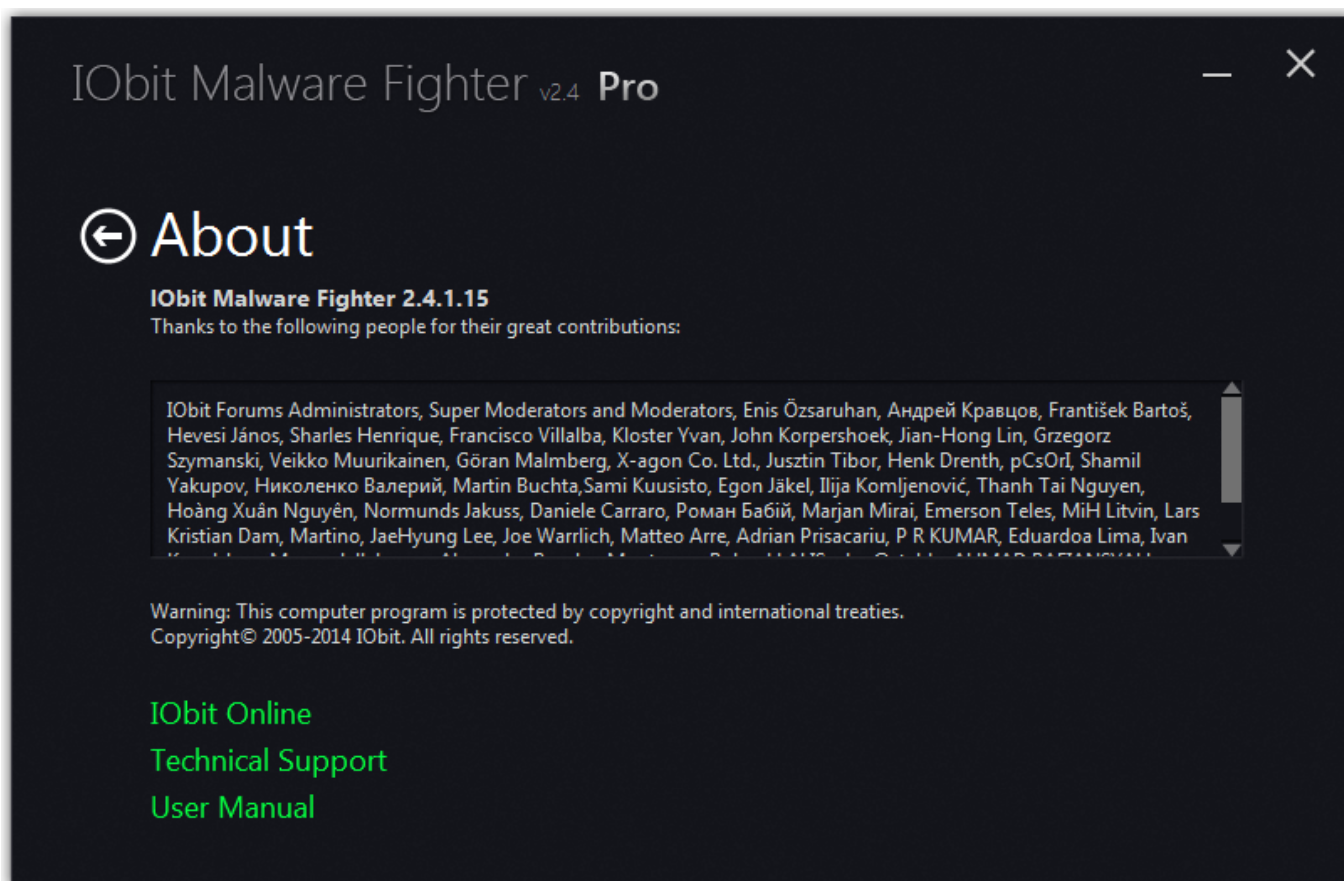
IObit Malware Fighter v2.4 Pro

About

IObit Malware Fighter 2.4.1.15
Thanks to the following people for their great contributions:

IObit Forums Administrators, Super Moderators and Moderators, Enis Özsaruhan, Андрей Кравцов, František Bartoš, Hevesi János, Sharles Henrique, Francisco Villalba, Kloster Yvan, John Korpershoek, Jian-Hong Lin, Grzegorz Szymanski, Veikko Muurikainen, Göran Malmberg, X-agon Co. Ltd., Jusztin Tibor, Henk Drenth, pCsOrI, Shamil Yakupov, Николенко Валерий, Martin Buchta,Sami Kuusisto, Egon Jäkel, Ilija Komljenović, Thanh Tai Nguyen, Hoàng Xuân Nguyên, Normunds Jakuss, Daniele Carraro, Роман Бабій, Marjan Mirai, Emerson Teles, MiH Litvin, Lars Kristian Dam, Martino, JaeHyung Lee, Joe Warrlich, Matteo Arre, Adrian Prisacariu, P R KUMAR, Eduardoa Lima, Ivan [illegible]

Warning: This computer program is protected by copyright and international treaties.
Copyright© 2005-2014 IObit. All rights reserved.

IObit Online
Technical Support
User Manual